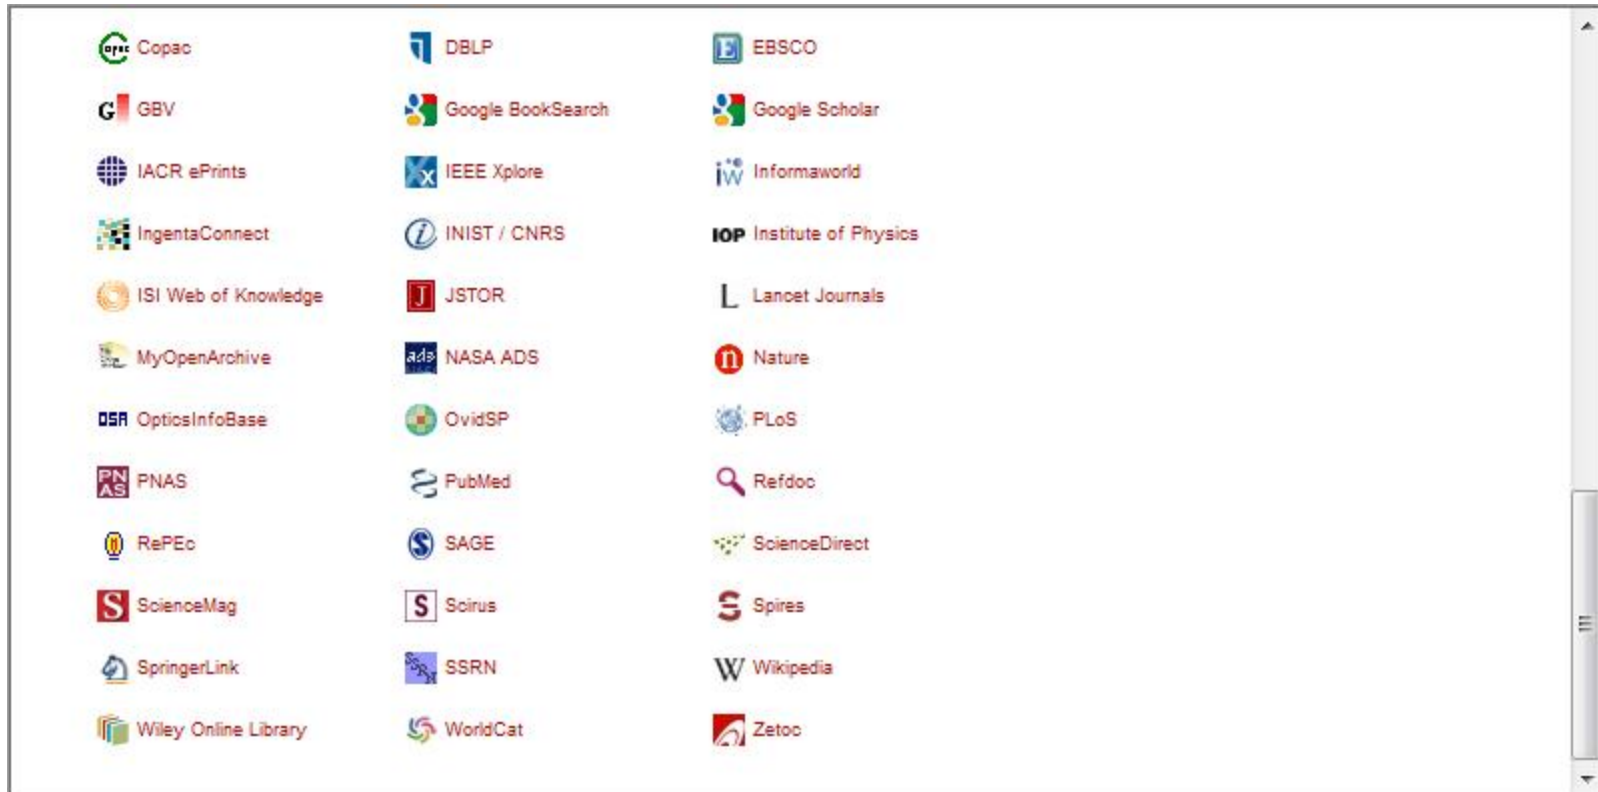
Copac
GBV
IACR ePrints
IngentaConnect
ISI Web of Knowledge
MyOpenArchive
OpticsInfoBase
PNAS
RePEc
ScienceMag
SpringerLink
Wiley Online Library

DBLP
Google BookSearch
IEEE Xplore
INIST / CNRS
JSTOR
NASA ADS
OvidSP
PubMed
SAGE
Scirus
SSRN
WorldCat

EBSCO
Google Scholar
Informaworld
IOP Institute of Physics
Lancet Journals
Nature
PLoS
Refdoc
ScienceDirect
Spires
Wikipedia
Zetoc